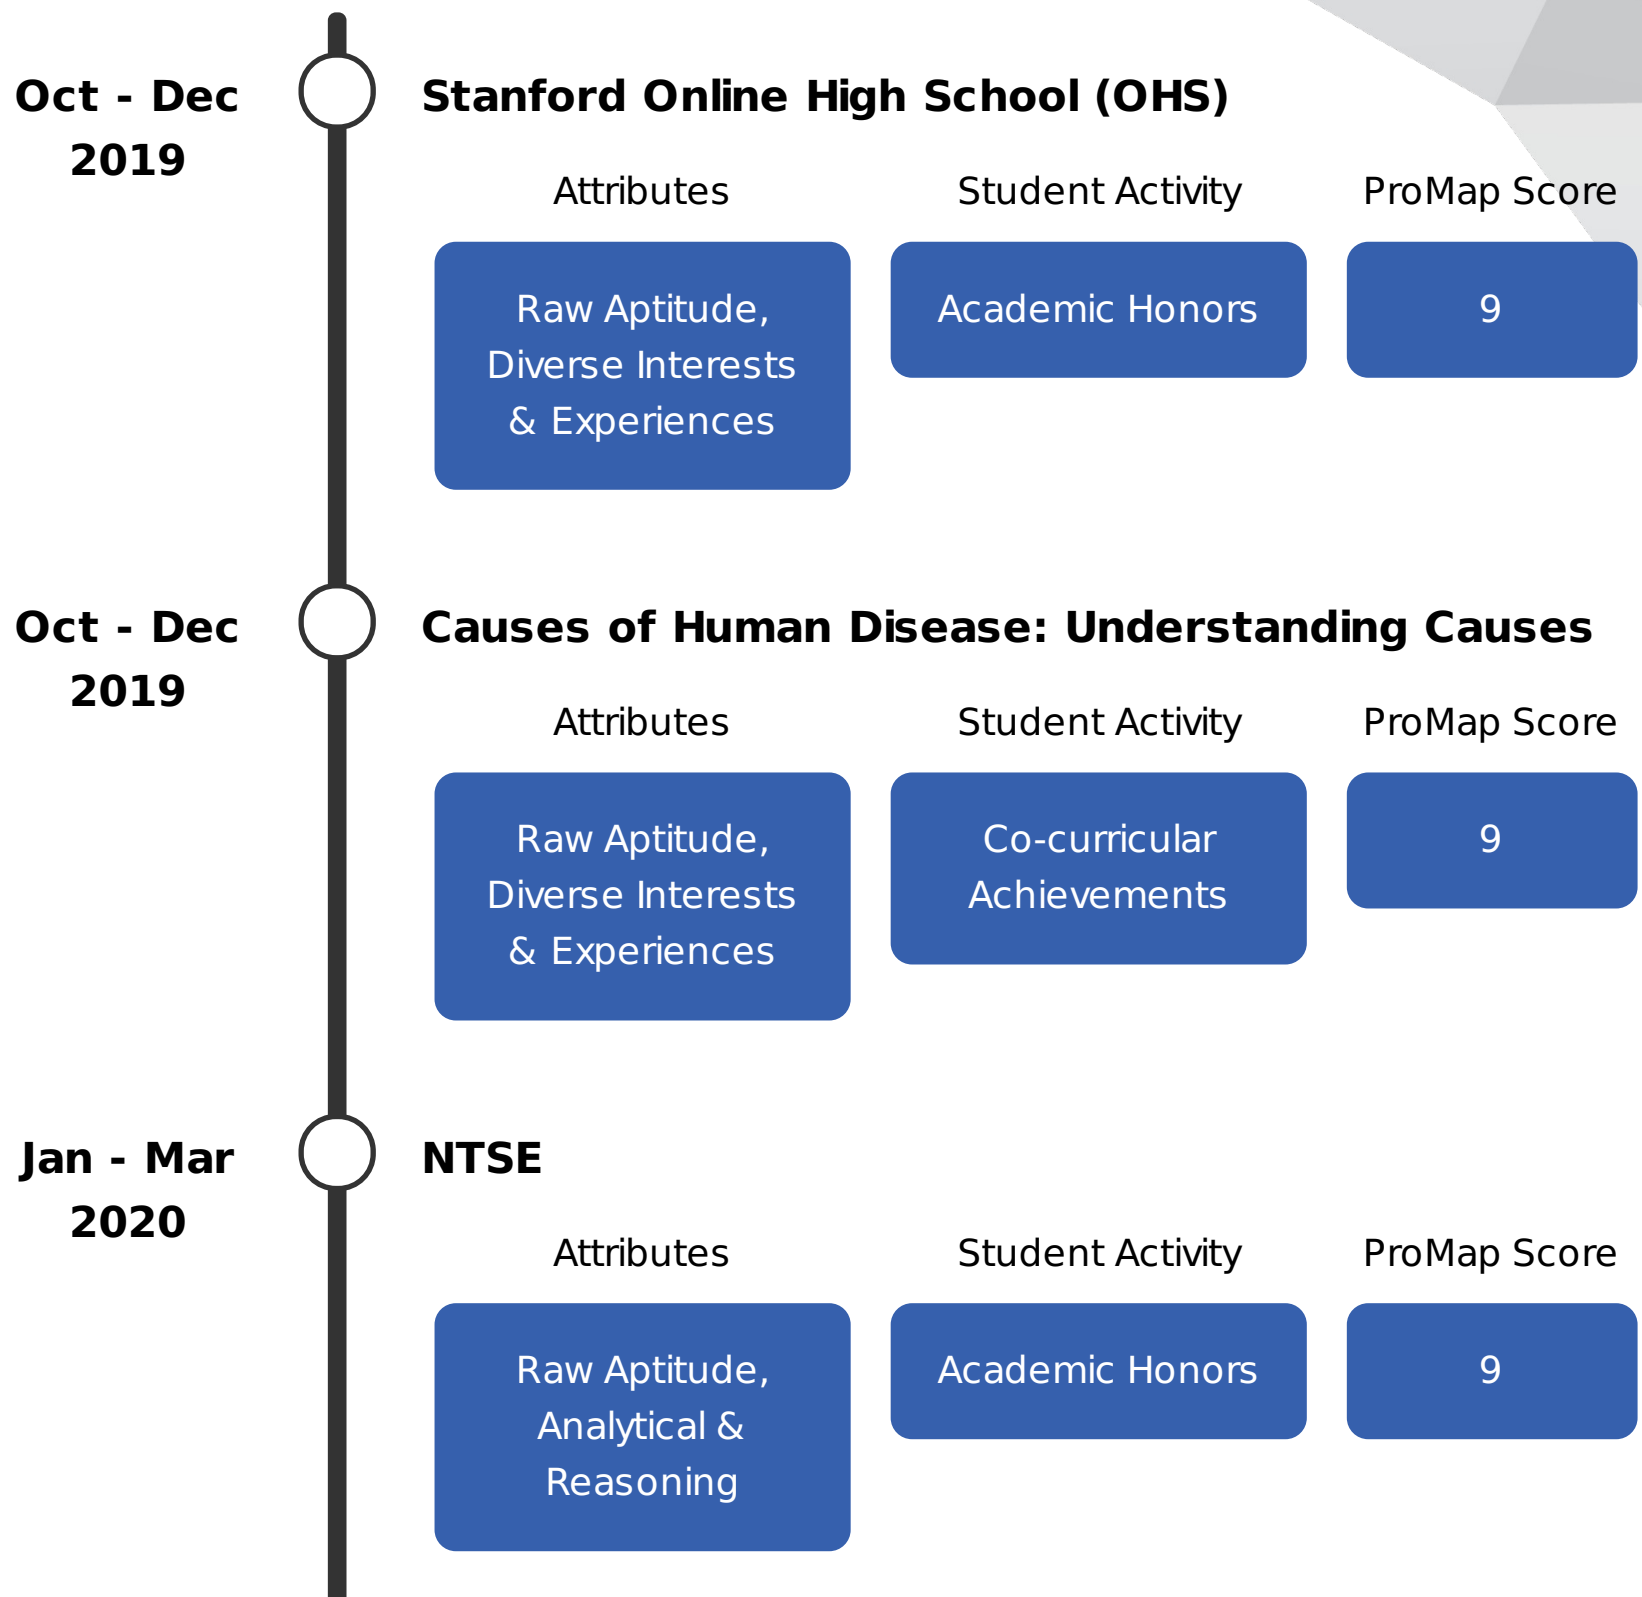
Oct - Dec 2019

Stanford Online High School (OHS)

Attributes

Student Activity

ProMap Score

Raw Aptitude, Diverse Interests & Experiences

Academic Honors

9

Oct - Dec 2019

Causes of Human Disease: Understanding Causes

Attributes

Student Activity

ProMap Score

Raw Aptitude, Diverse Interests & Experiences

Co-curricular Achievements

9

Jan - Mar 2020

NTSE

Attributes

Student Activity

ProMap Score

Raw Aptitude, Analytical & Reasoning

Academic Honors

9